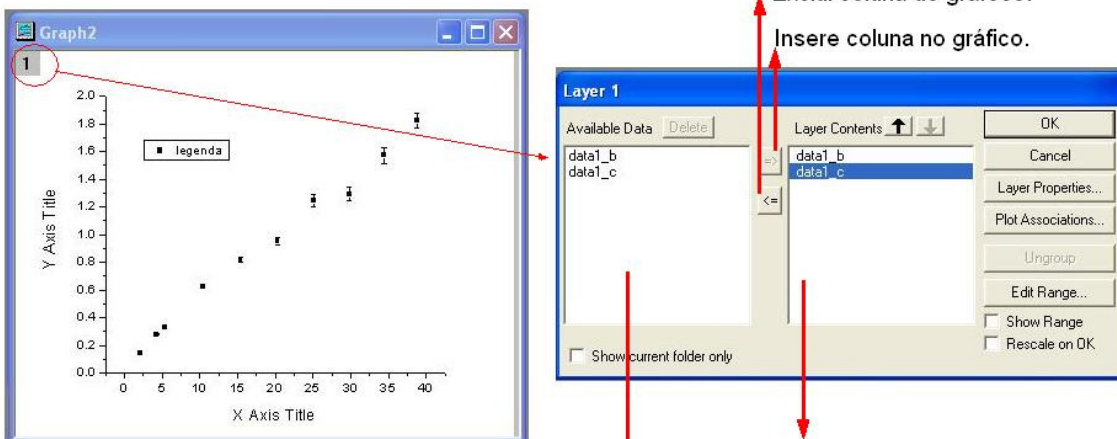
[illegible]

Insere coluna no gráfico.

Graph2

1

2.0
1.8
1.6
1.4
1.2
1.0
0.8
0.6
0.4
0.2
0.0

Y Axis Title

legenda

0 5 10 15 20 25 30 35 40

X Axis Title

Layer 1

Available Data | Delete

data1_b
data1_c

=>
<=

Layer Contents

data1_b
data1_c

OK
Cancel
Layer Properties...
Plot Associations...
Ungroup
Edit Range...
Show Range
Rescale on OK

Show current folder only